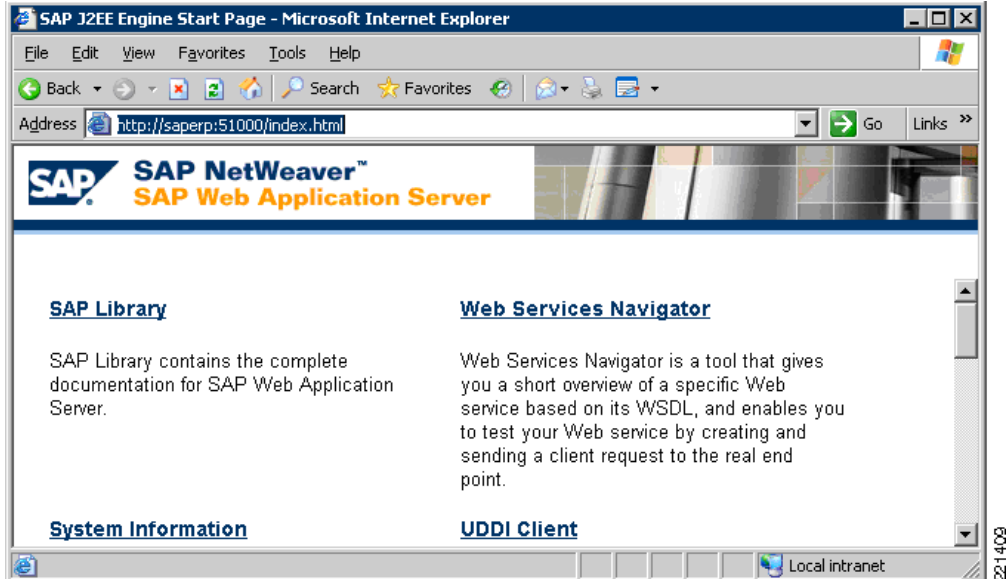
SAP J2EE Engine Start Page - Microsoft Internet Explorer

File Edit View Favorites Tools Help

Back Search Favorites

Address http://saperp:51000/index.html Go Links »

SAP

SAP NetWeaver™
SAP Web Application Server

SAP Library

SAP Library contains the complete documentation for SAP Web Application Server.

Web Services Navigator

Web Services Navigator is a tool that gives you a short overview of a specific Web service based on its WSDL, and enables you to test your Web service by creating and sending a client request to the real end point.

System Information

UDDI Client

Local intranet

221409